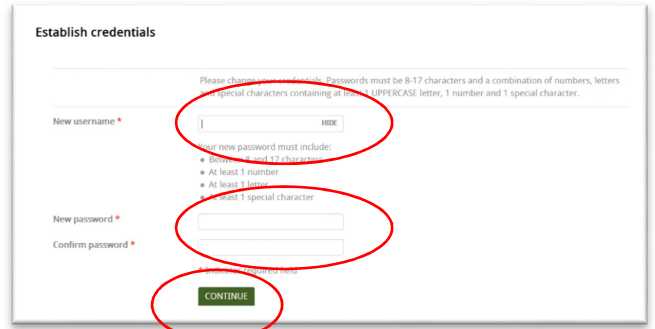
Establish credentials

Please change your credentials. Passwords must be 8-17 characters and a combination of numbers, letters and special characters containing at least 1 UPPERCASE letter, 1 number and 1 special character.

New username *

HIDE

Your new password must include:
- Between 8 and 17 characters
- At least 1 number
- At least 1 letter
- At least 1 special character

New password *

Confirm password *

* Indicates required field

CONTINUE